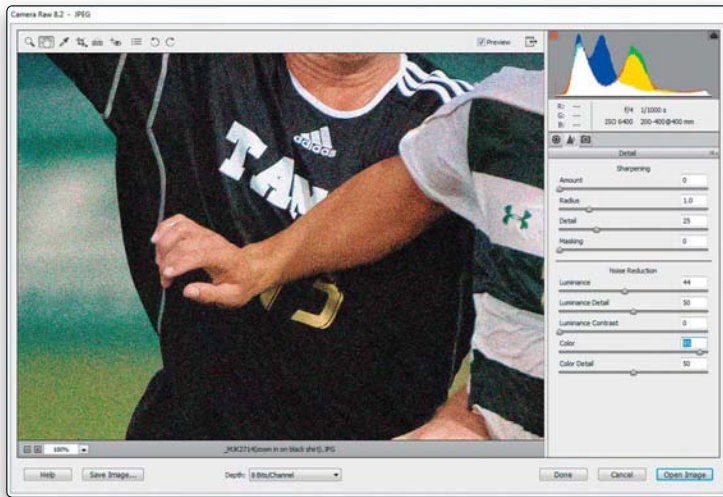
Camera Raw 8.2 - JPEG

Preview

R: ---
G: ---
B: ---

f/4 1/1000 s
ISO 6400 200-400@400 mm

Detail

Sharpening

Amount 0

Radius 1.0

Detail 25

Masking 0

Noise Reduction

Luminance 44

Luminance Detail 50

Luminance Contrast 0

Color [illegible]

Color Detail 50

TAM

100%

_MJK2714(zoom in on black shirt).JPG

Help

Save Image...

Depth: 8 Bits/Channel

Done

Cancel

Open Image